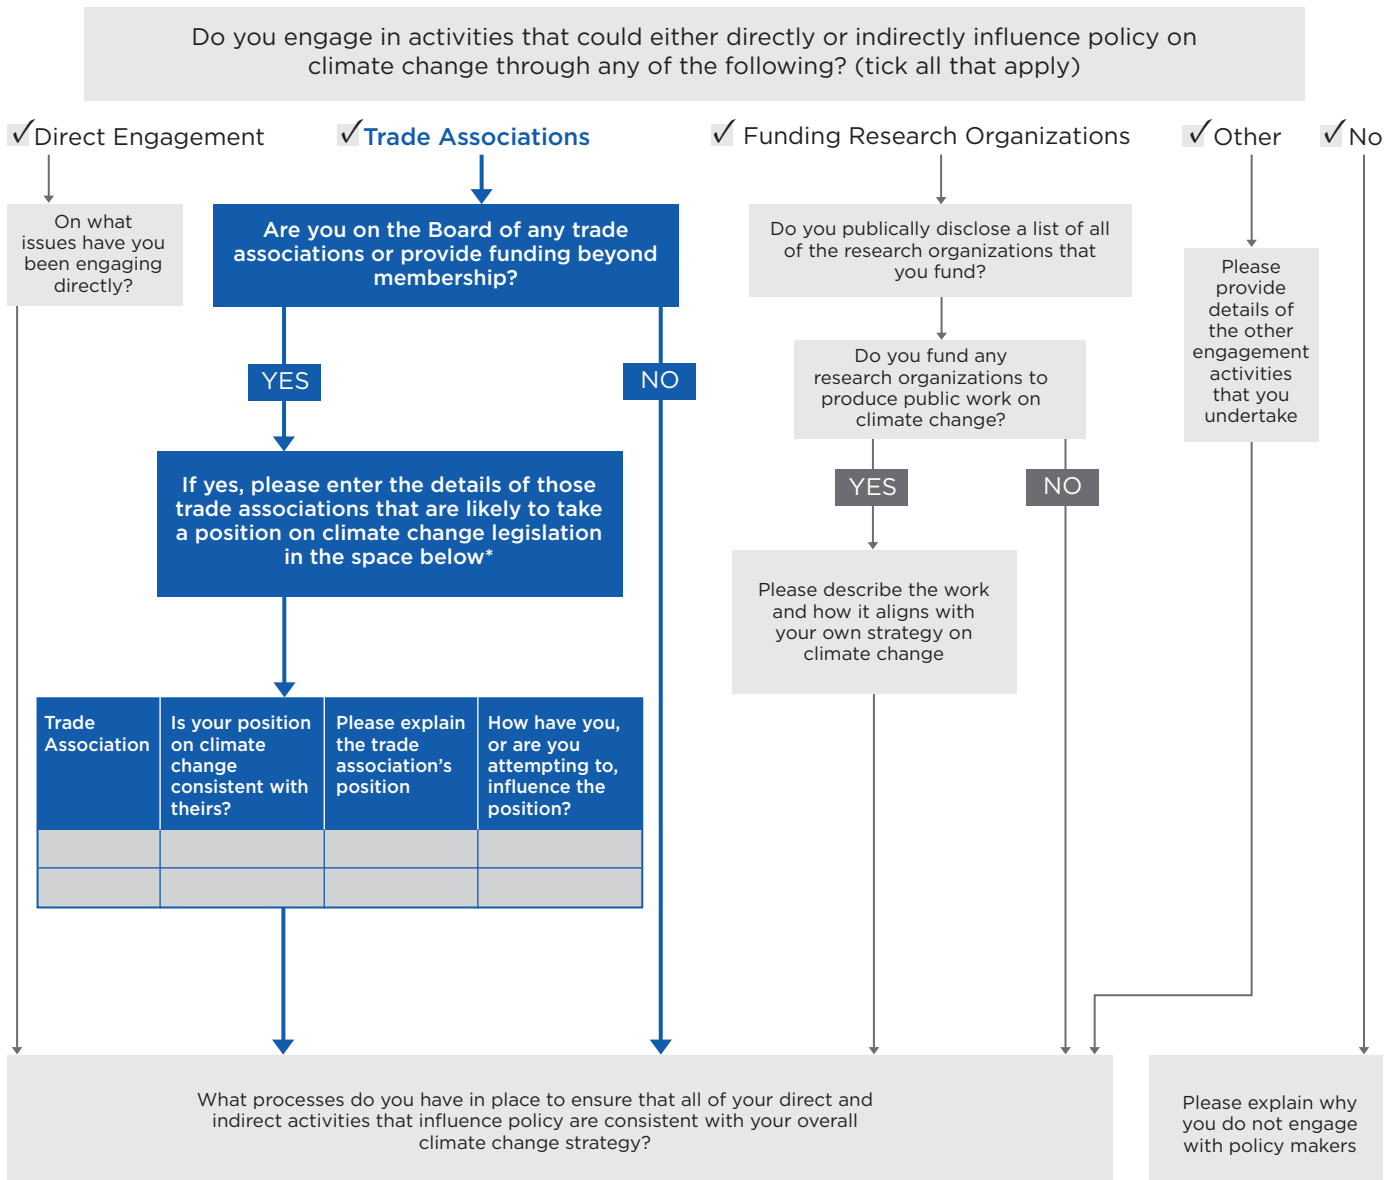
Do you engage in activities that could either directly or indirectly influence policy on climate change through any of the following? (tick all that apply)

✓Direct Engagement

✓Trade Associations

✓ Funding Research Organizations

✓Other

✓No

On what issues have you been engaging directly?

Are you on the Board of any trade associations or provide funding beyond membership?

YES

NO

If yes, please enter the details of those trade associations that are likely to take a position on climate change legislation in the space below*

| Trade Association | Is your position on climate change consistent with theirs? | Please explain the trade association's position | How have you, or are you attempting to, influence the position? |
|---|---|---|---|
| | | | |
| | | | |

Do you publically disclose a list of all of the research organizations that you fund?

Do you fund any research organizations to produce public work on climate change?

YES

NO

Please describe the work and how it aligns with your own strategy on climate change

Please provide details of the other engagement activities that you undertake

What processes do you have in place to ensure that all of your direct and indirect activities that influence policy are consistent with your overall climate change strategy?

Please explain why you do not engage with policy makers